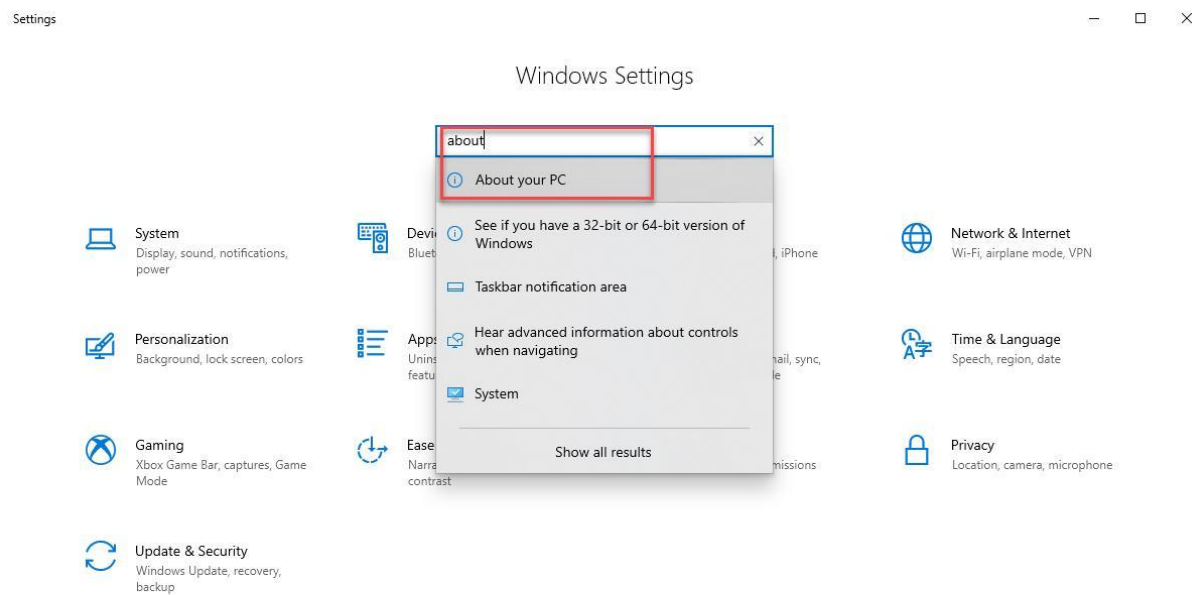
Settings

Windows Settings

about

About your PC

See if you have a 32-bit or 64-bit version of Windows

Taskbar notification area

Hear advanced information about controls when navigating

System

Show all results

System
Display, sound, notifications, power

Devi
Bluet

, iPhone

Network & Internet
Wi-Fi, airplane mode, VPN

Personalization
Background, lock screen, colors

Apps
Unins
featu

nail, sync,
le

Time & Language
Speech, region, date

Gaming
Xbox Game Bar, captures, Game Mode

Ease
Narra
contrast

missions

Privacy
Location, camera, microphone

Update & Security
Windows Update, recovery, backup